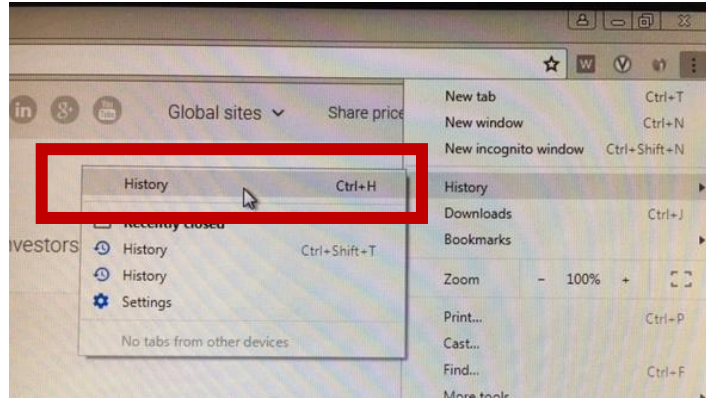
W

Global sites

Share price

nvestors

History Ctrl+H

Recently closed

History Ctrl+Shift+T

History

Settings

No tabs from other devices

New tab Ctrl+T

New window Ctrl+N

New incognito window Ctrl+Shift+N

History

Downloads Ctrl+J

Bookmarks

Zoom – 100% +

Print... Ctrl+P

Cast...

Find... Ctrl+F

More tools